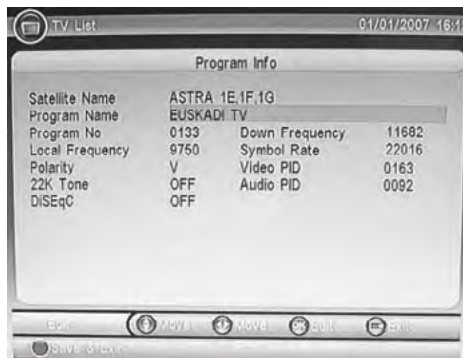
TV List 01/01/2007 16:1

Program Info

| | | | |
|---|---|---|---|
| Satellite Name | ASTRA 1E,1F,1G | | |
| Program Name | EUSKADI TV | | |
| Program No | 0133 | Down Frequency | 11682 |
| Local Frequency | 9750 | Symbol Rate | 22016 |
| Polarity | V | Video PID | 0163 |
| 22K Tone | OFF | Audio PID | 0092 |
| DiSEqC | OFF | | |

Edit Move Move Edit Exit
Save & Exit